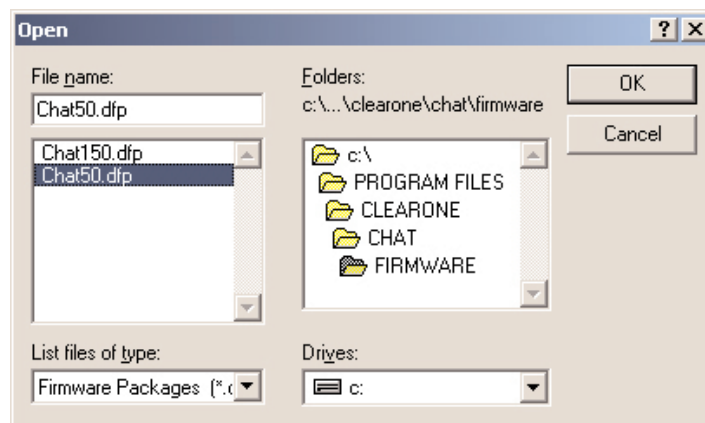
Open

?

File name:

Chat50.dfp

Chat150.dfp
Chat50.dfp

Folders:
c:\...\clearone\chat\firmware

c:\
PROGRAM FILES
CLEARONE
CHAT
FIRMWARE

OK

Cancel

List files of type:

Firmware Packages (*.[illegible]

Drives:

c: